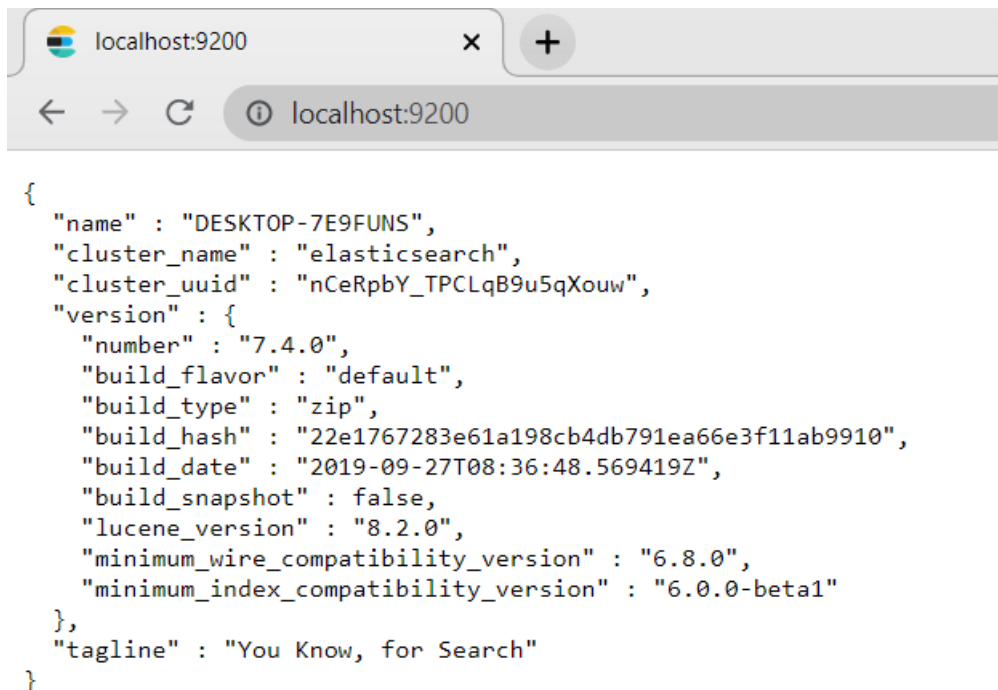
localhost:9200
×
+
localhost:9200

{
  "name" : "DESKTOP-7E9FUNS",
  "cluster_name" : "elasticsearch",
  "cluster_uuid" : "nCeRpbY_TPCLqB9u5qXouw",
  "version" : {
    "number" : "7.4.0",
    "build_flavor" : "default",
    "build_type" : "zip",
    "build_hash" : "22e1767283e61a198cb4db791ea66e3f11ab9910",
    "build_date" : "2019-09-27T08:36:48.569419Z",
    "build_snapshot" : false,
    "lucene_version" : "8.2.0",
    "minimum_wire_compatibility_version" : "6.8.0",
    "minimum_index_compatibility_version" : "6.0.0-beta1"
  },
  "tagline" : "You Know, for Search"
}